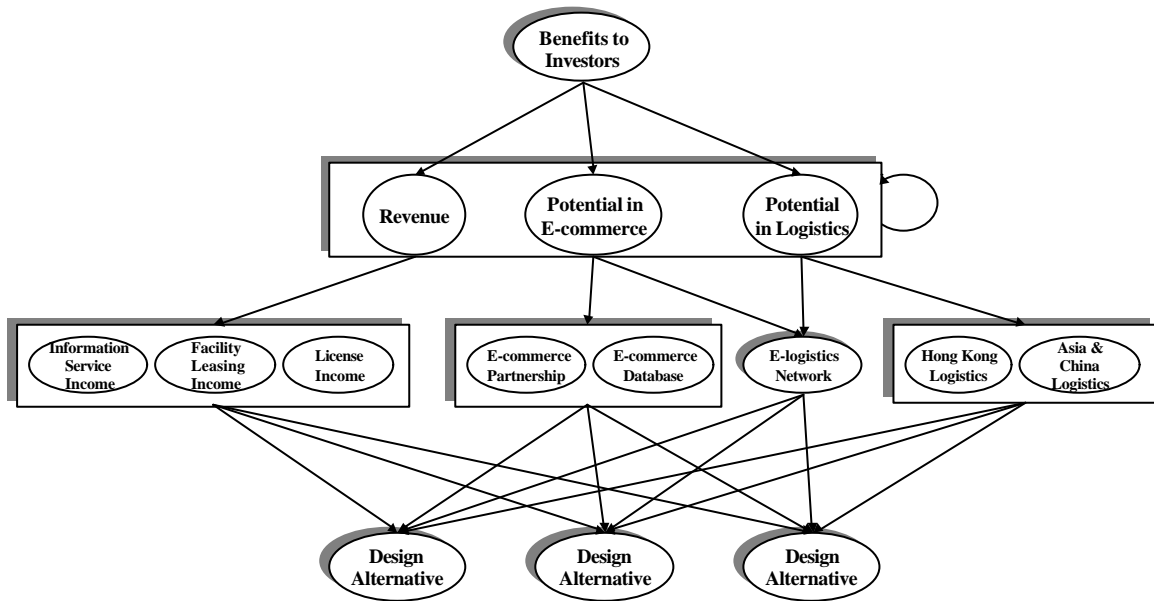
Benefits to Investors

Revenue

Potential in E-commerce

Potential in Logistics

Information Service Income

Facility Leasing Income

License Income

E-commerce Partnership

E-commerce Database

E-logistics Network

Hong Kong Logistics

Asia & China Logistics

Design Alternative

Design Alternative

Design Alternative